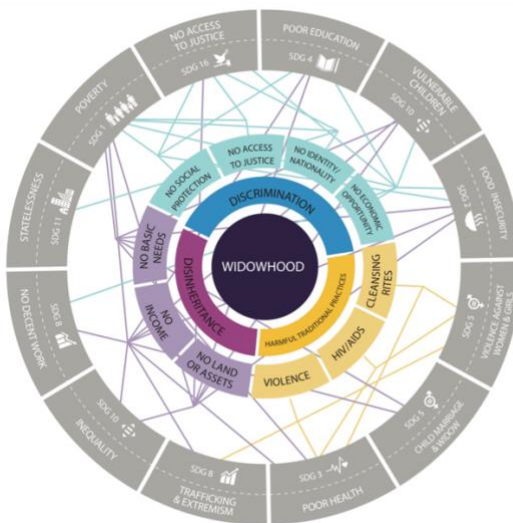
NO ACCESS TO JUSTICE
SDG 16

POOR EDUCATION
SDG 4

VULNERABLE CHILDREN
SDG 10

FOOD INSECURITY
SDG 2

VIOLENCE AGAINST WOMEN & GIRLS
SDG 5

CHILD MARRIAGE & WIDOW
SDG 5

POOR HEALTH
SDG 3

TRAFFICKING & EXTREMISM
SDG 8

INEQUALITY
SDG 10

NO DECENT WORK
SDG 8

STATELESSNESS
SDG 1

POVERTY
SDG 1

NO SOCIAL PROTECTION

NO ACCESS TO JUSTICE

NO IDENTITY/ NATIONALITY

NO ECONOMIC OPPORTUNITY

DISCRIMINATION

NO BASIC NEEDS

NO INCOME

NO LAND OR ASSETS

DISINHERITANCE

WIDOWHOOD

HARMFUL TRADITIONAL PRACTICES

CLEANSING RITES

HIV/AIDS

VIOLENCE